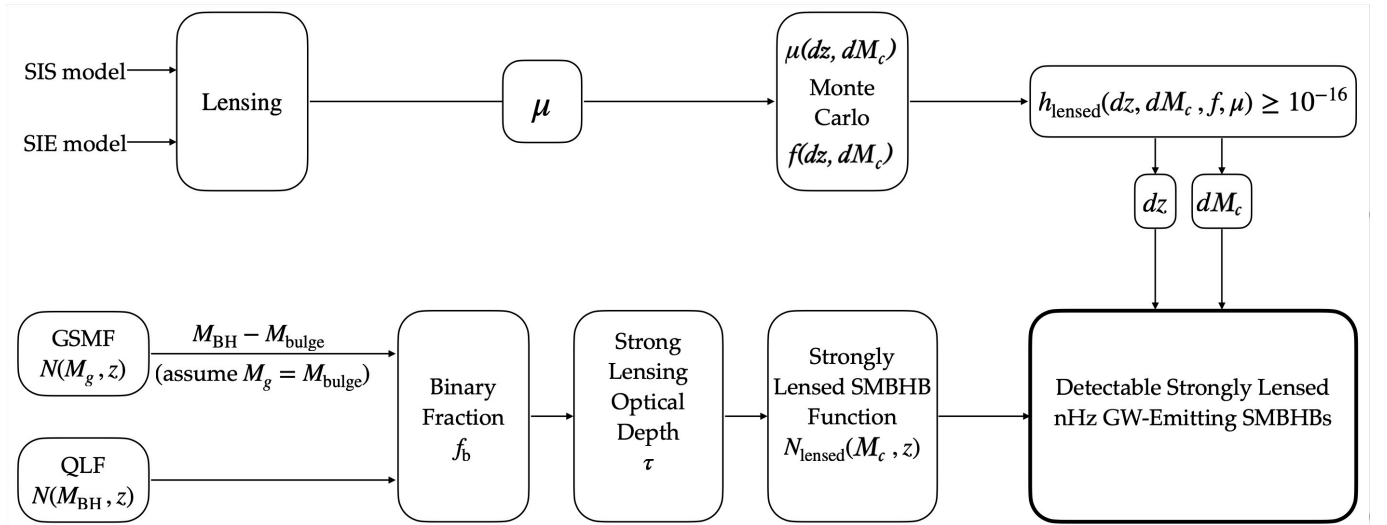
SIS model

SIE model

Lensing

$\mu$

$\mu(dz, dM_c)$
Monte
Carlo
$f(dz, dM_c)$

$h_{\text{lensed}}(dz, dM_c, f, \mu) \geq 10^{-16}$

$dz$

$dM_c$

GSMF
$N(M_g, z)$

$M_{\text{BH}} - M_{\text{bulge}}$
(assume $M_g = M_{\text{bulge}}$)

QLF
$N(M_{\text{BH}}, z)$

Binary
Fraction
$f_{\text{b}}$

Strong
Lensing
Optical
Depth
$\tau$

Strongly
Lensed SMBHB
Function
$N_{\text{lensed}}(M_c, z)$

Detectable Strongly Lensed
nHz GW-Emitting SMBHBs